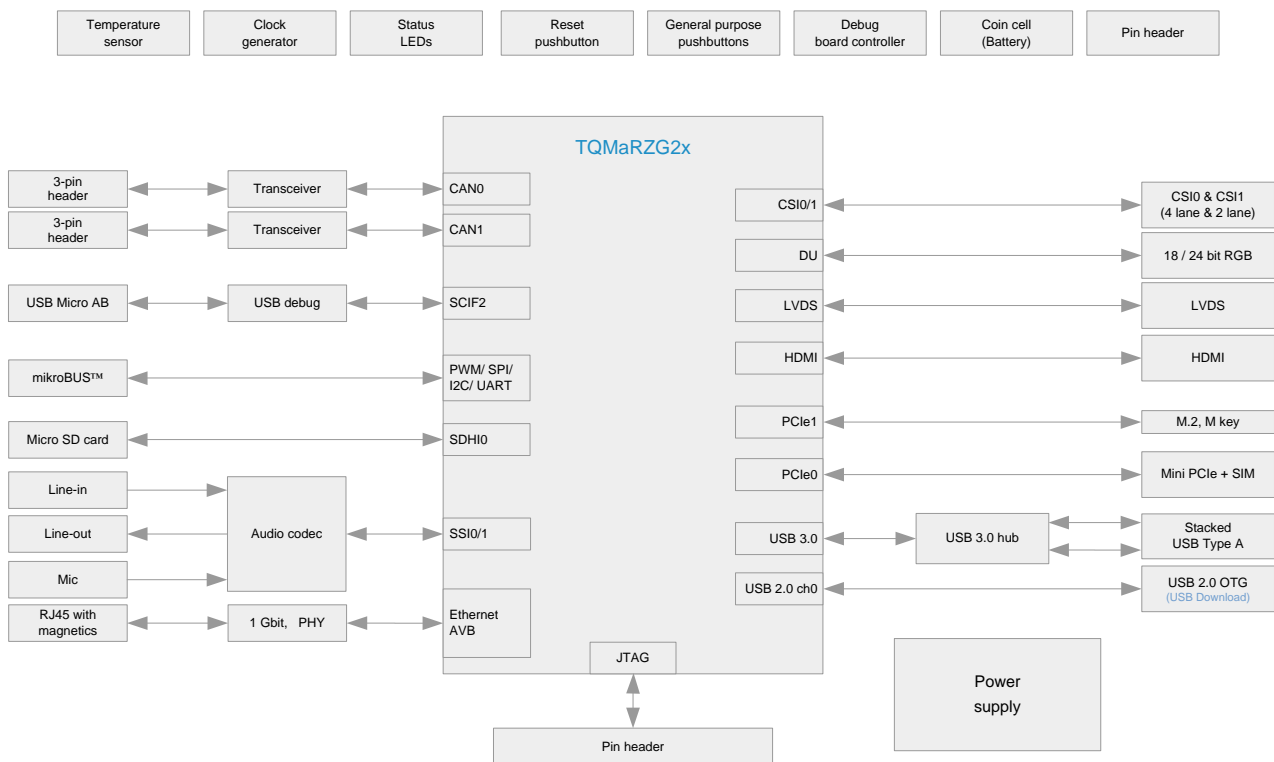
Temperature sensor

Clock generator

Status LEDs

Reset pushbutton

General purpose pushbuttons

Debug board controller

Coin cell (Battery)

Pin header

TQMaRZG2x

3-pin header

Transceiver

CAN0

3-pin header

Transceiver

CAN1

USB Micro AB

USB debug

SCIF2

mikroBUS™

PWM/ SPI/ I2C/ UART

Micro SD card

SDHI0

Line-in

Line-out

Audio codec

SSI0/1

Mic

RJ45 with magnetics

1 Gbit, PHY

Ethernet AVB

JTAG

Pin header

CSI0/1

CSI0 & CSI1 (4 lane & 2 lane)

DU

18 / 24 bit RGB

LVDS

LVDS

HDMI

HDMI

PCIe1

M.2, M key

PCIe0

Mini PCIe + SIM

USB 3.0

USB 3.0 hub

Stacked USB Type A

USB 2.0 ch0

USB 2.0 OTG (USB Download)

Power supply